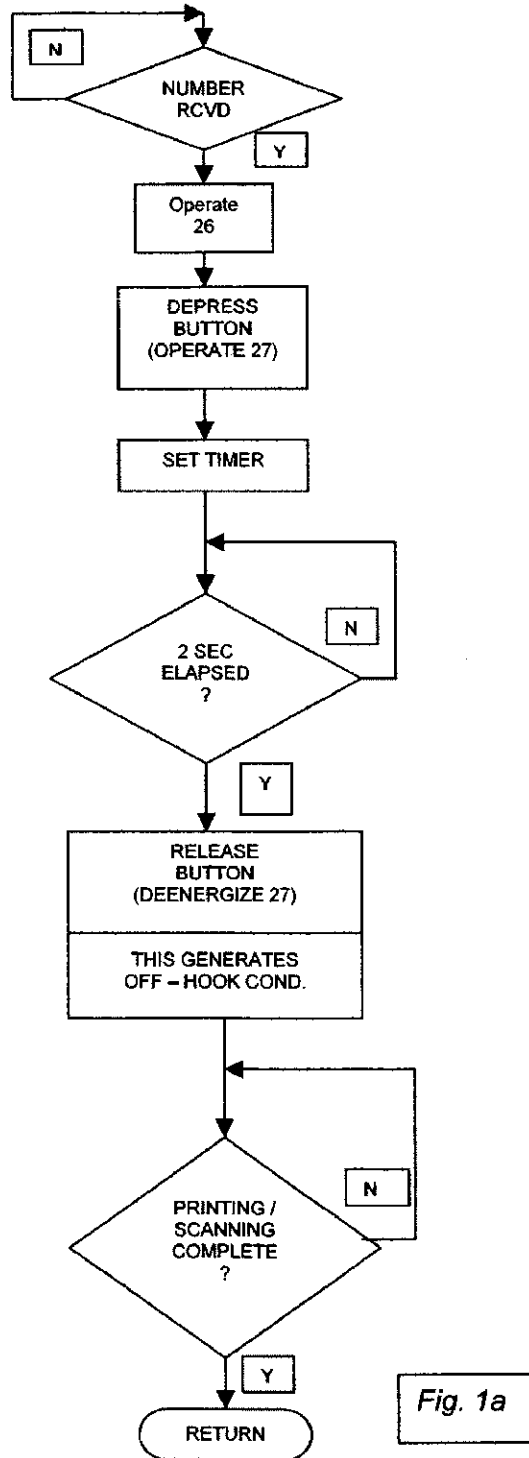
N

NUMBER RCVD

Y

Operate 26

DEPRESS BUTTON (OPERATE 27)

SET TIMER

N

2 SEC ELAPSED ?

Y

RELEASE BUTTON (DEENERGIZE 27)

THIS GENERATES OFF – HOOK COND.

N

PRINTING / SCANNING COMPLETE ?

Y

RETURN

Fig. 1a